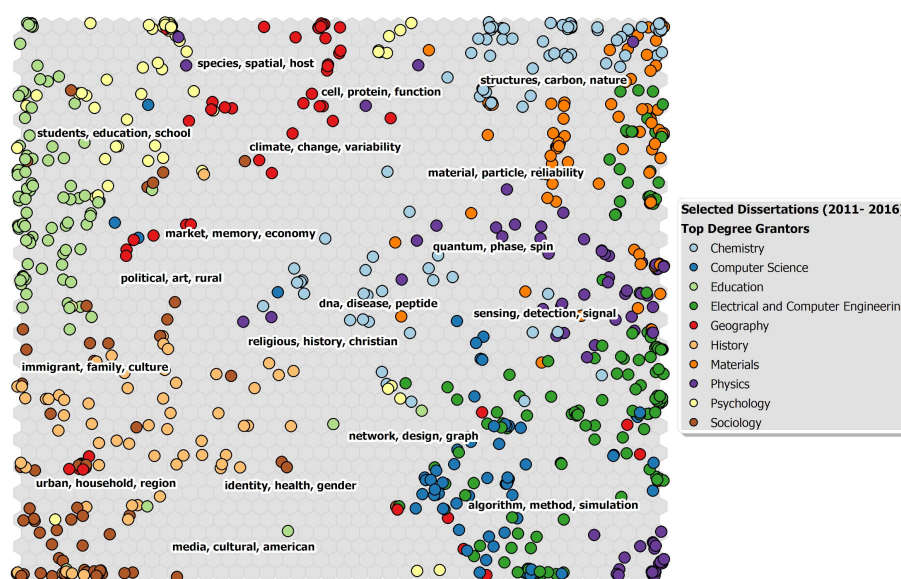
species, spatial, host

cell, protein, function

structures, carbon, nature

students, education, school

climate, change, variability

material, particle, reliability

market, memory, economy

quantum, phase, spin

political, art, rural

dna, disease, peptide

sensing, detection, signal

religious, history, christian

immigrant, family, culture

network, design, graph

urban, household, region

identity, health, gender

algorithm, method, simulation

media, cultural, american

Selected Dissertations (2011- 2016)
Top Degree Grantors
Chemistry
Computer Science
Education
Electrical and Computer Engineerin
Geography
History
Materials
Physics
Psychology
Sociology